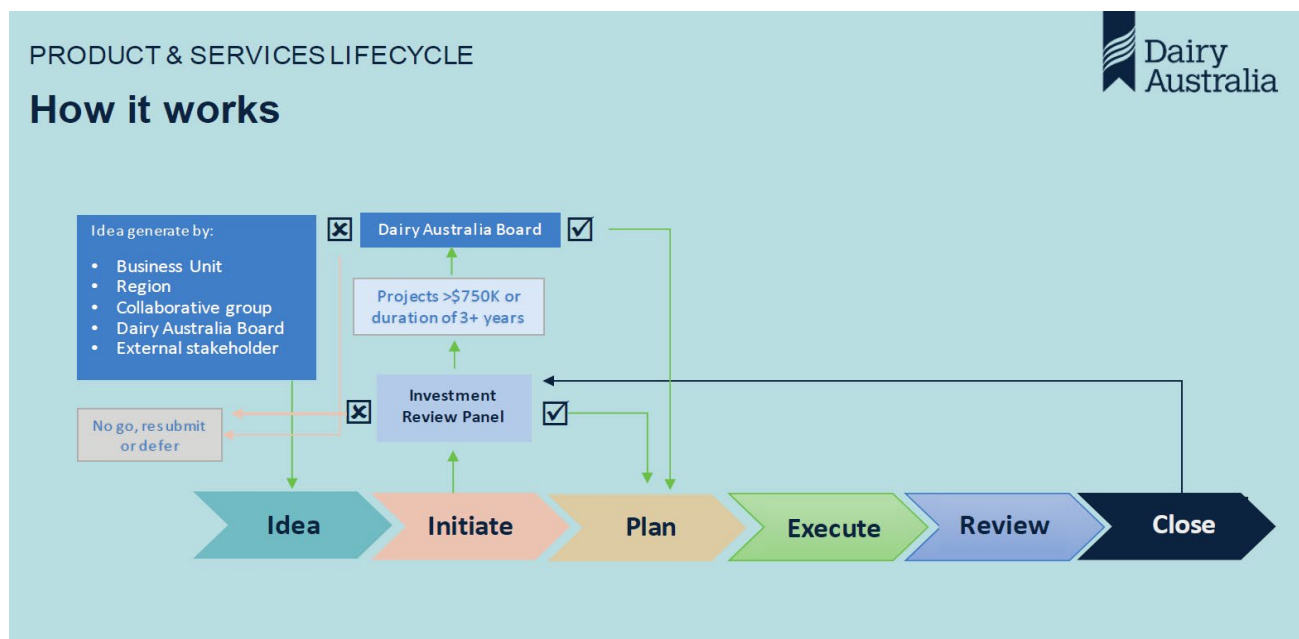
PRODUCT & SERVICES LIFECYCLE

How it works

Dairy Australia

Idea generate by:

- Business Unit
- Region
- Collaborative group
- Dairy Australia Board
- External stakeholder

Dairy Australia Board

Projects >$750K or duration of 3+ years

Investment Review Panel

No go, resubmit or defer

Idea

Initiate

Plan

Execute

Review

Close